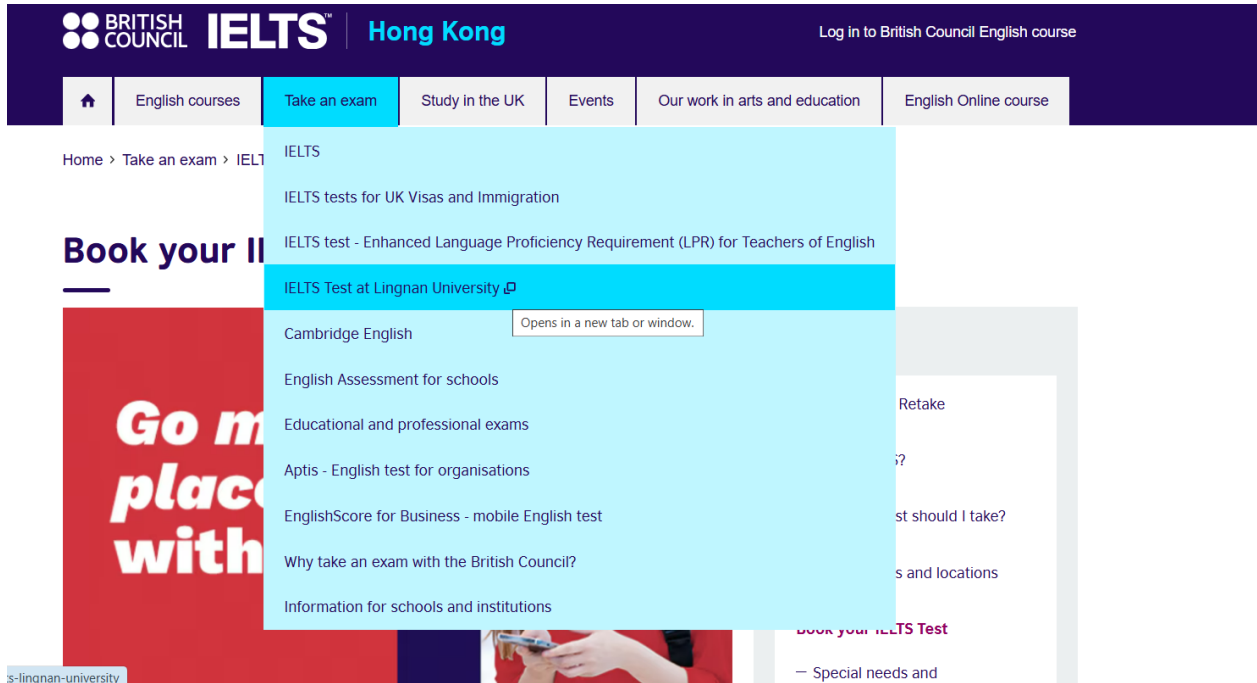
BRITISH COUNCIL IELTS™ Hong Kong

Log in to British Council English course

English courses | Take an exam | Study in the UK | Events | Our work in arts and education | English Online course

Home > Take an exam > IELT

IELTS

IELTS tests for UK Visas and Immigration

IELTS test - Enhanced Language Proficiency Requirement (LPR) for Teachers of English

IELTS Test at Lingnan University

Opens in a new tab or window.

Cambridge English

English Assessment for schools

Educational and professional exams

Aptis - English test for organisations

EnglishScore for Business - mobile English test

Why take an exam with the British Council?

Information for schools and institutions

Book your II

Go m
plac
with

Retake

s?

st should I take?

s and locations

Book your IELTS Test

— Special needs and

ts-lingnan-university